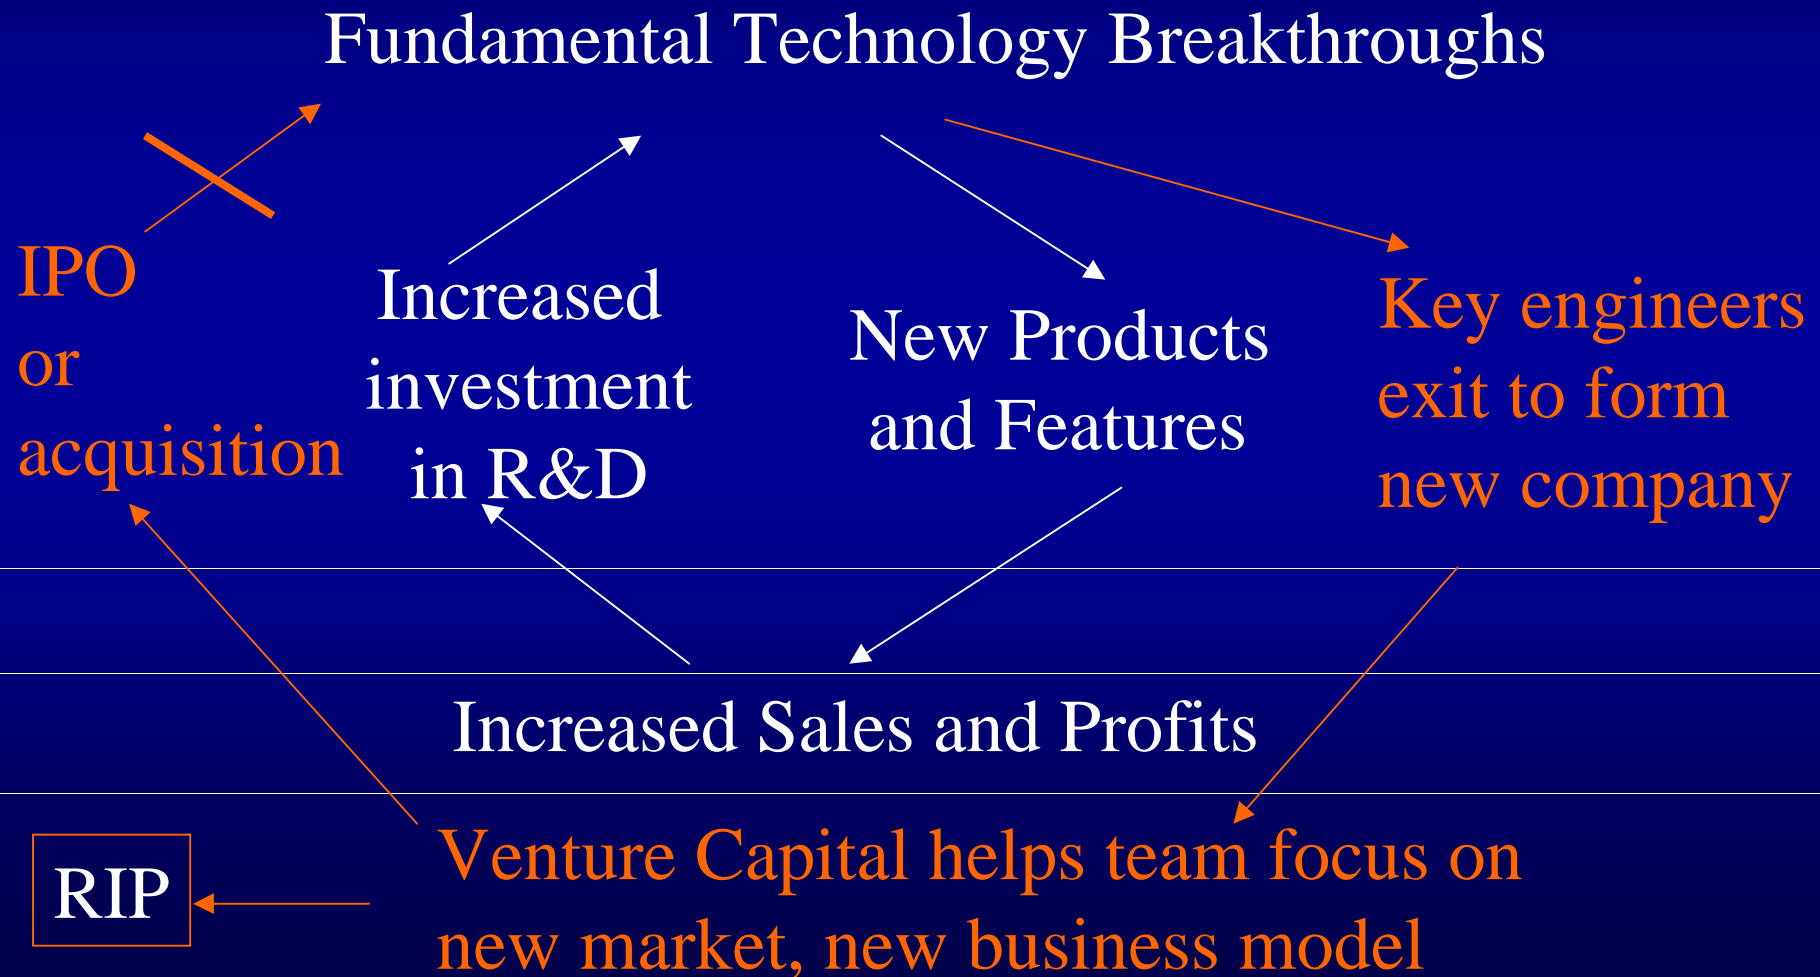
Fundamental Technology Breakthroughs

IPO or acquisition

Increased investment in R&D

New Products and Features

Key engineers exit to form new company

Increased Sales and Profits

RIP

Venture Capital helps team focus on new market, new business model